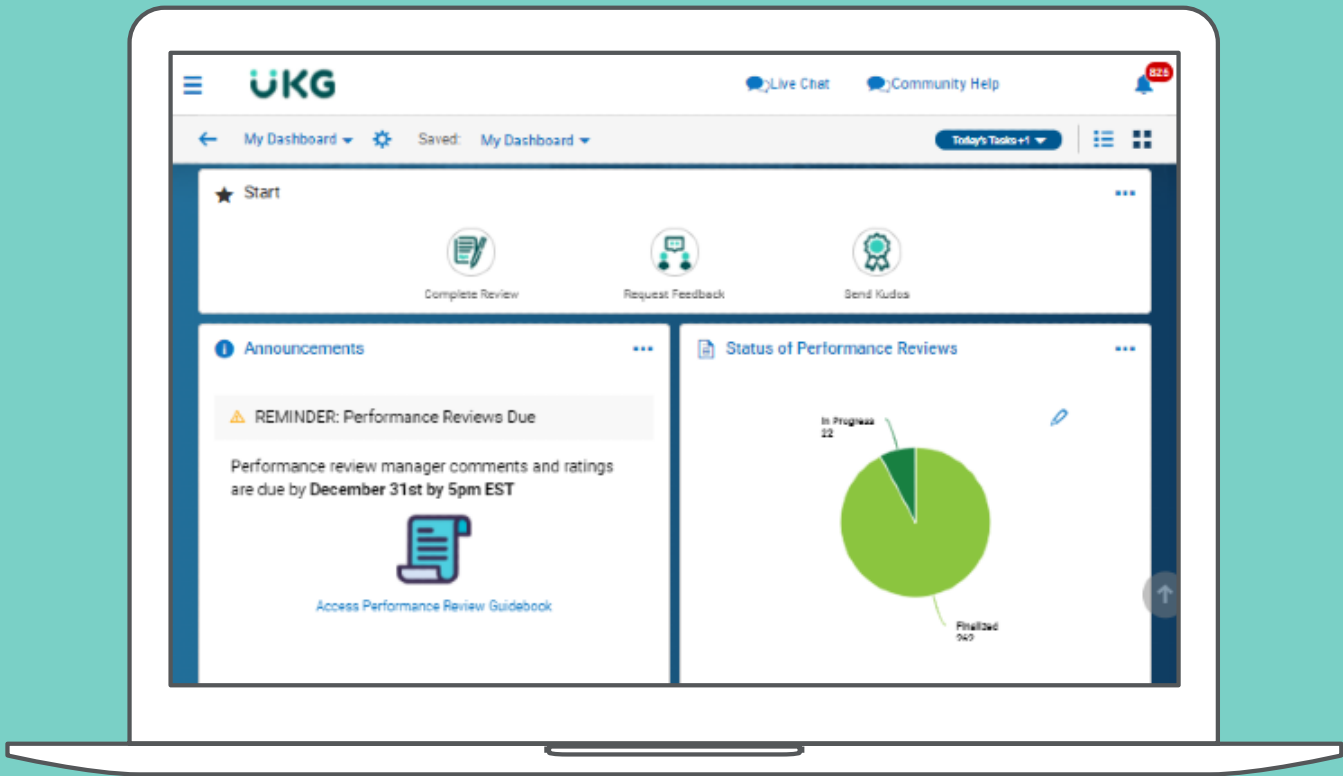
UKG

Live Chat

Community Help

825

My Dashboard

Saved: My Dashboard

Today's Tasks +1

Start

Complete Review

Request Feedback

Send Kudos

Announcements

REMINDER: Performance Reviews Due

Performance review manager comments and ratings are due by **December 31st by 5pm EST**

Access Performance Review Guidebook

Status of Performance Reviews

In Progress
22

Finalized
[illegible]